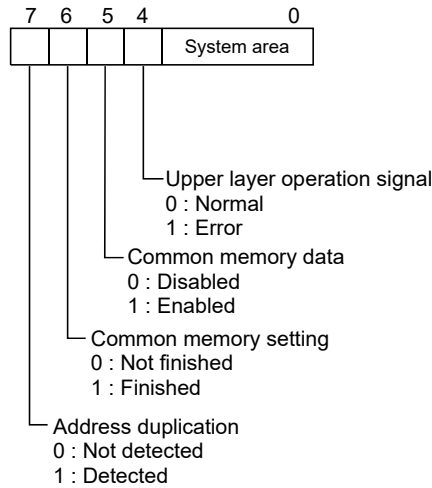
7 6 5 4 0

System area

Upper layer operation signal
0 : Normal
1 : Error

Common memory data
0 : Disabled
1 : Enabled

Common memory setting
0 : Not finished
1 : Finished

Address duplication
0 : Not detected
1 : Detected